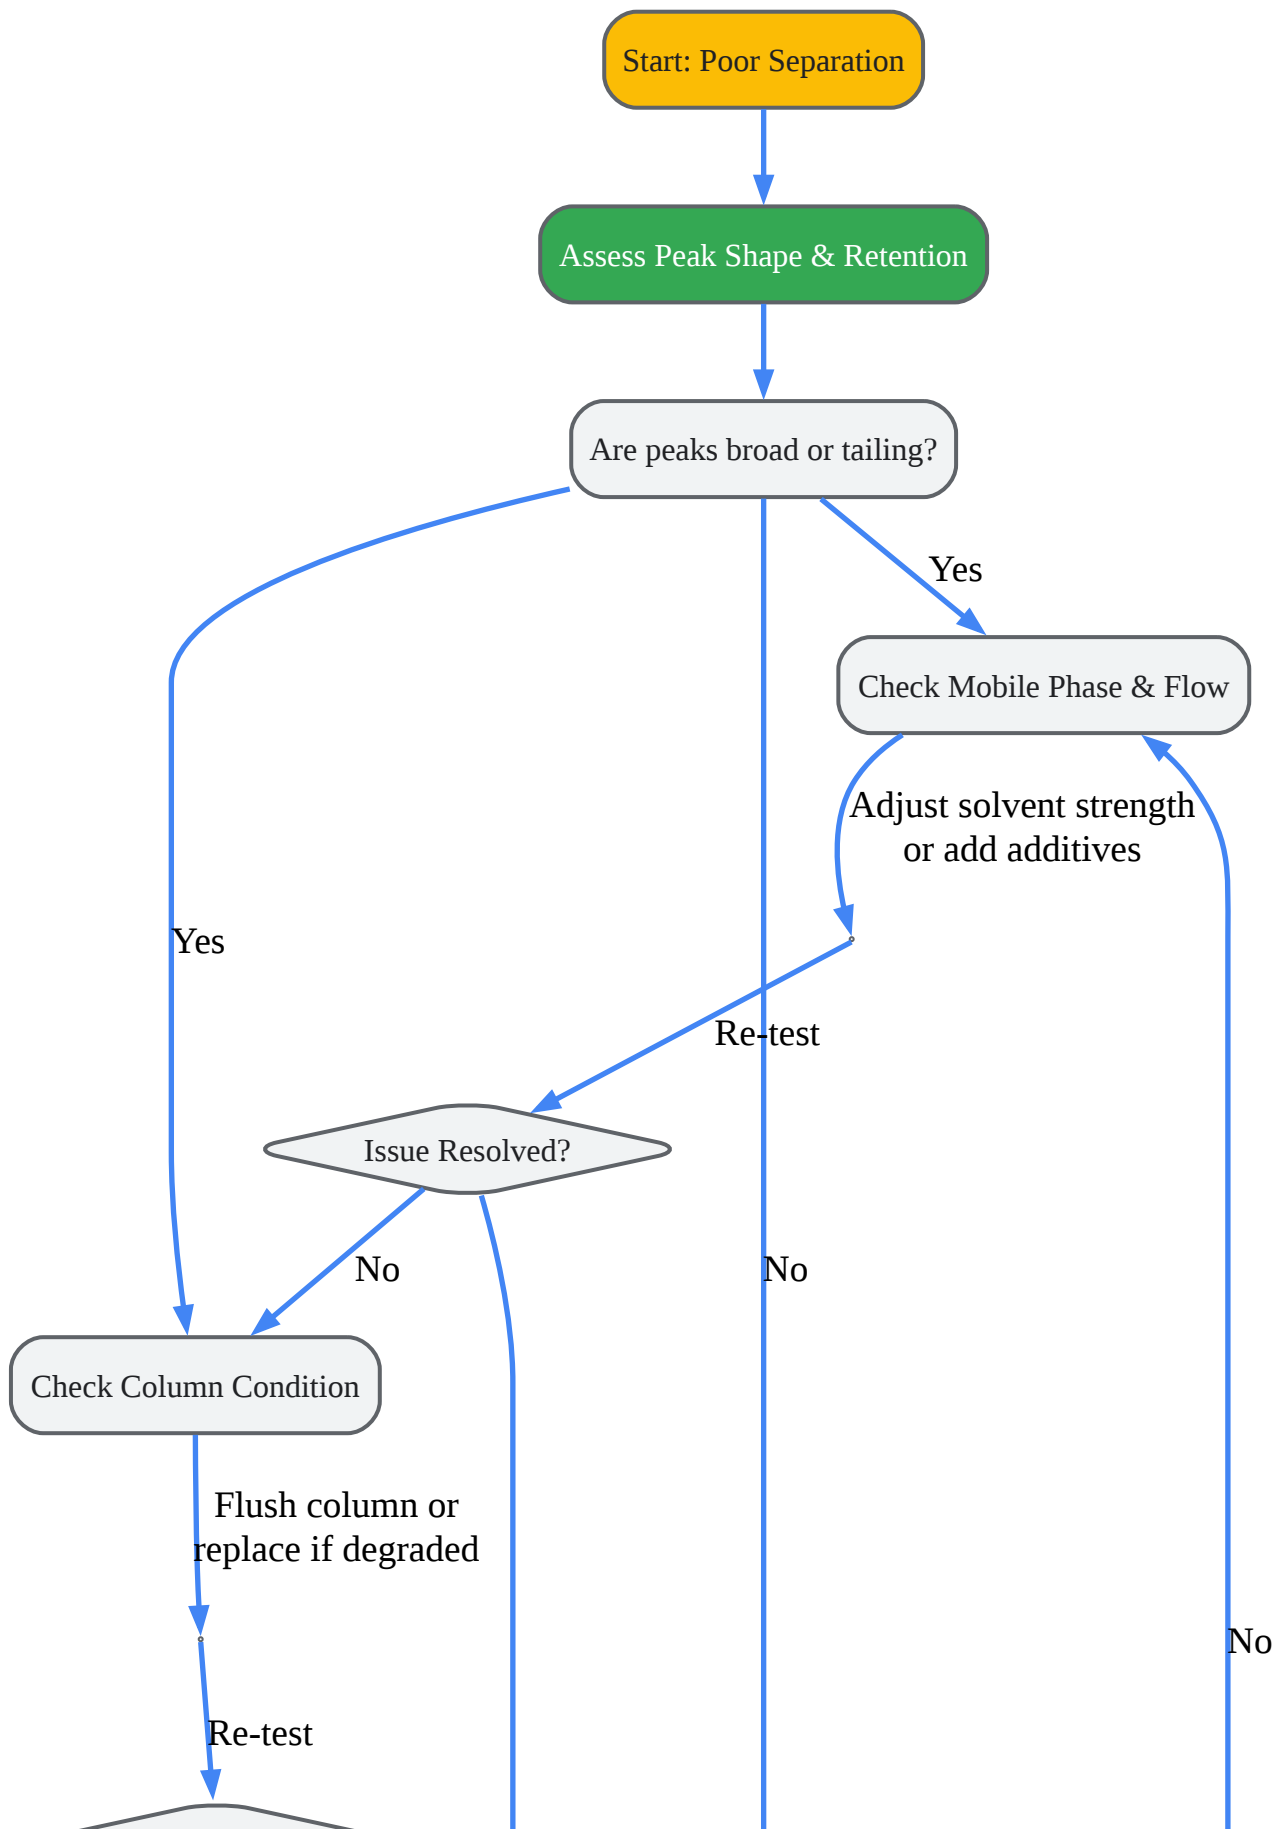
Start: Poor Separation

Assess Peak Shape & Retention

Are peaks broad or tailing?

Yes

Check Mobile Phase & Flow

Adjust solvent strength or add additives

Yes

Re-test

Issue Resolved?

No

No

Check Column Condition

Flush column or replace if degraded

Re-test

No